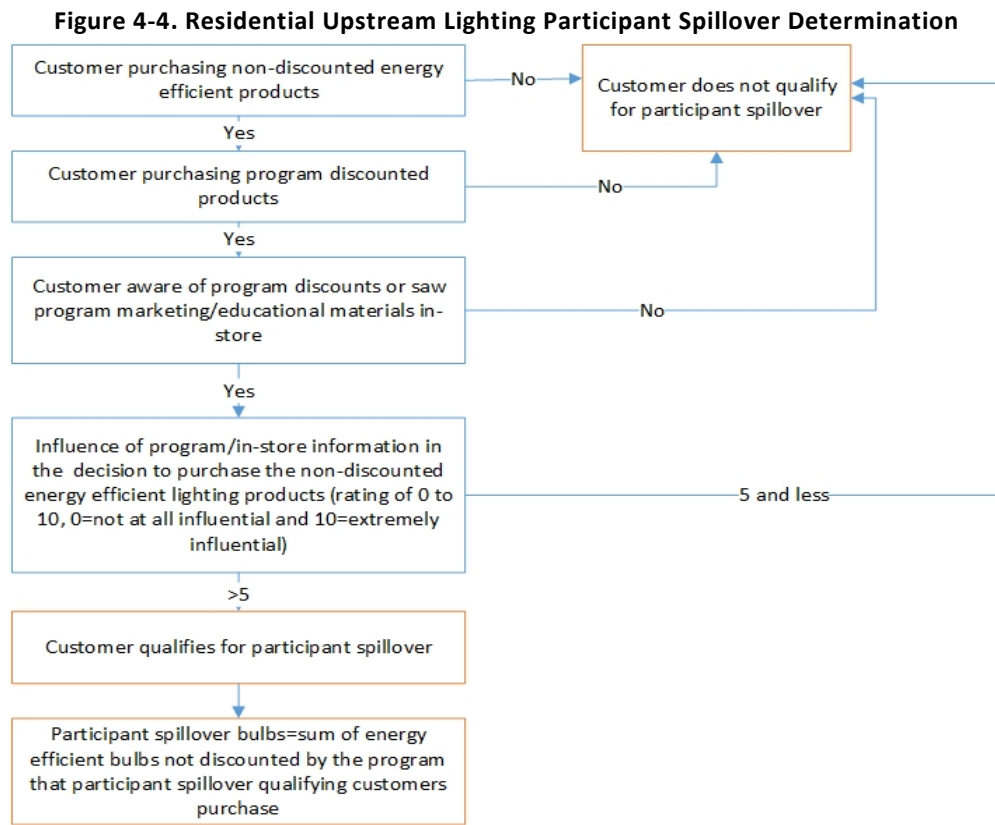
Figure 4-4. Residential Upstream Lighting Participant Spillover Determination

Customer purchasing non-discounted energy efficient products

No

Customer does not qualify for participant spillover

Yes

Customer purchasing program discounted products

No

Yes

Customer aware of program discounts or saw program marketing/educational materials in-store

No

Yes

Influence of program/in-store information in the decision to purchase the non-discounted energy efficient lighting products (rating of 0 to 10, 0=not at all influential and 10=extremely influential)

5 and less

>5

Customer qualifies for participant spillover

Participant spillover bulbs=sum of energy efficient bulbs not discounted by the program that participant spillover qualifying customers purchase